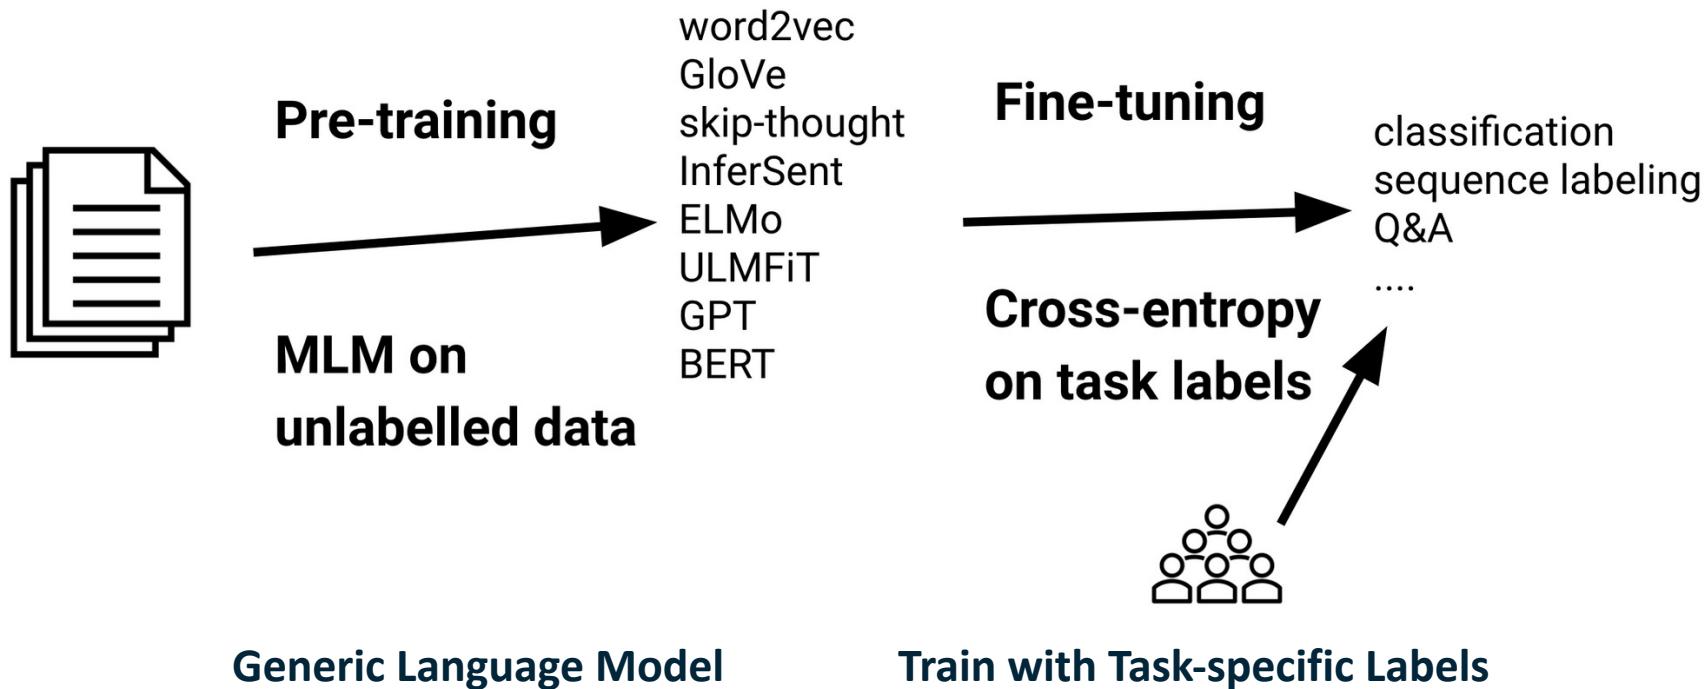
Pre-training

MLM on unlabelled data

word2vec
GloVe
skip-thought
InferSent
ELMo
ULMFiT
GPT
BERT

Fine-tuning

Cross-entropy on task labels

classification
sequence labeling
Q&A
....

Generic Language Model

Train with Task-specific Labels